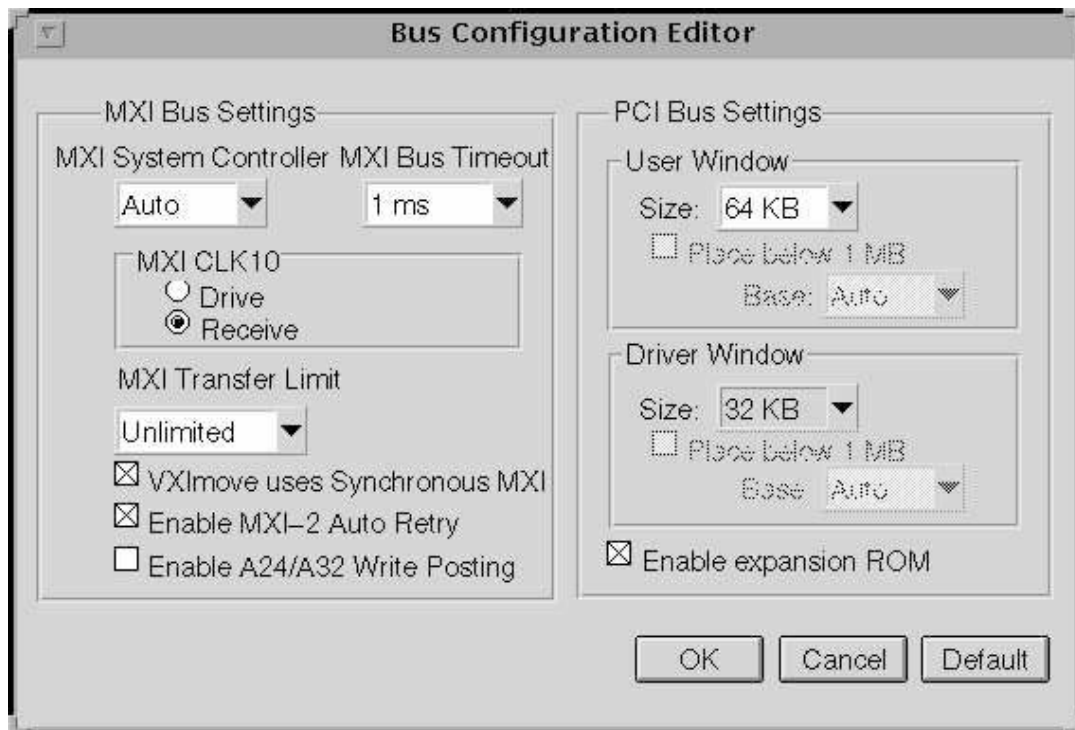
Bus Configuration Editor

MXI Bus Settings

MXI System Controller MXI Bus Timeout

Auto

1 ms

MXI CLK10

Drive

Receive

MXI Transfer Limit

Unlimited

☒ VXImove uses Synchronous MXI

☒ Enable MXI–2 Auto Retry

☐ Enable A24/A32 Write Posting

PCI Bus Settings

User Window

Size: 64 KB

☐ Place below 1 MB

Base: Auto

Driver Window

Size: 32 KB

☐ Place below 1 MB

Base Auto

☒ Enable expansion ROM

OK

Cancel

Default